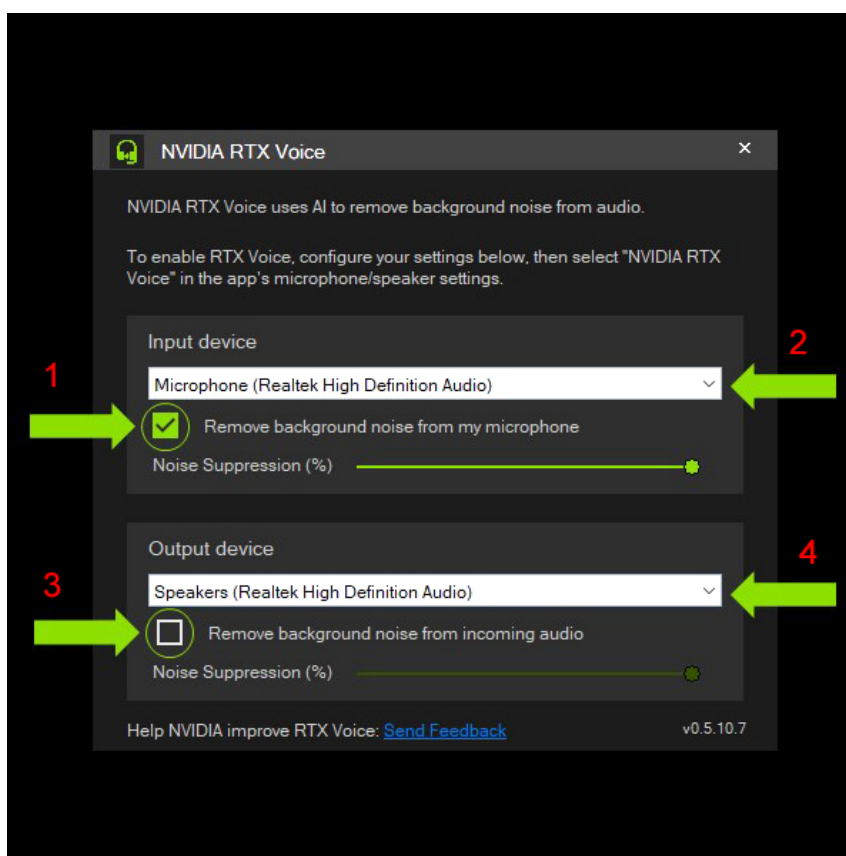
NVIDIA RTX Voice

×

NVIDIA RTX Voice uses AI to remove background noise from audio.

To enable RTX Voice, configure your settings below, then select "NVIDIA RTX Voice" in the app's microphone/speaker settings.

Input device

2

1

Microphone (Realtek High Definition Audio)

Remove background noise from my microphone

Noise Suppression (%)

Output device

4

3

Speakers (Realtek High Definition Audio)

Remove background noise from incoming audio

Noise Suppression (%)

Help NVIDIA improve RTX Voice: Send Feedback

v0.5.10.7